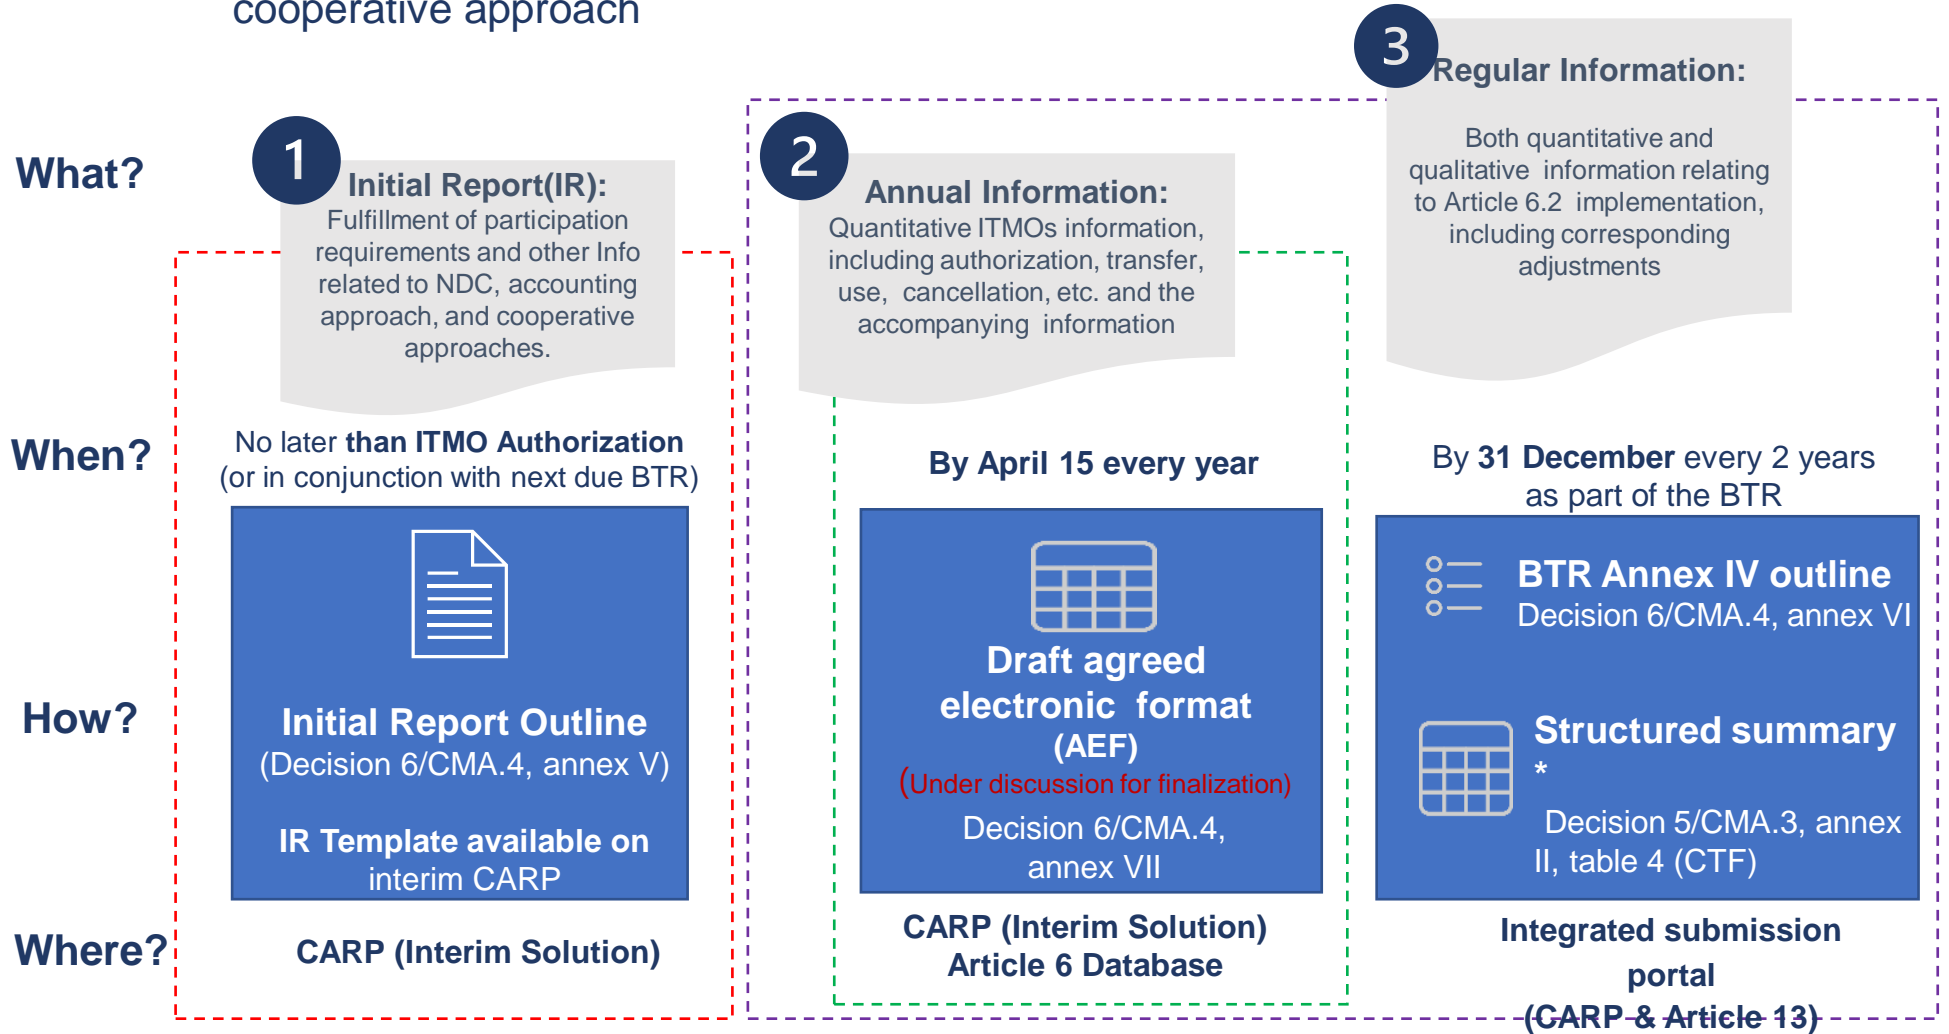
cooperative approach

What?

When?

How?

Where?

1

Initial Report(IR):
Fulfillment of participation requirements and other Info related to NDC, accounting approach, and cooperative approaches.

No later than ITMO Authorization (or in conjunction with next due BTR)

Initial Report Outline
(Decision 6/CMA.4, annex V)

IR Template available on interim CARP

CARP (Interim Solution)

2

Annual Information:
Quantitative ITMOs information, including authorization, transfer, use, cancellation, etc. and the accompanying information

By April 15 every year

Draft agreed electronic format (AEF)
(Under discussion for finalization)
Decision 6/CMA.4, annex VII

CARP (Interim Solution)
Article 6 Database

3

Regular Information:

Both quantitative and qualitative information relating to Article 6.2 implementation, including corresponding adjustments

By 31 December every 2 years as part of the BTR

BTR Annex IV outline
Decision 6/CMA.4, annex VI

Structured summary *
Decision 5/CMA.3, annex II, table 4 (CTF)

Integrated submission portal
(CARP & Article 13)